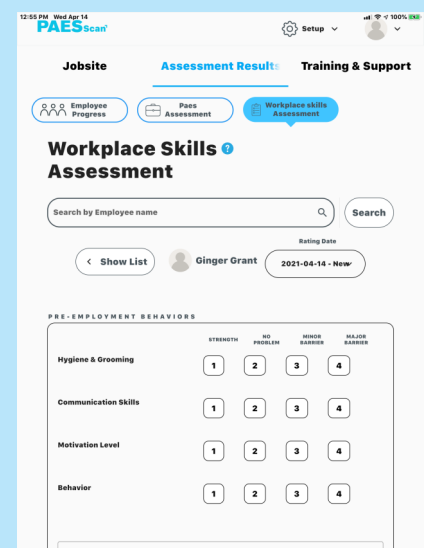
12:55 PM Wed Apr 14
100%
PAES Scan
Setup

Jobsite
Assessment Results
Training & Support

Employee Progress
Paes Assessment
Workplace skills Assessment

Workplace Skills Assessment

Search by Employee name
Search

Show List
Ginger Grant
Rating Date
2021-04-14 - New

PRE-EMPLOYMENT BEHAVIORS

| | STRENGTH | NO PROBLEM | MINOR BARRIER | MAJOR BARRIER |
|---|---|---|---|---|
| Hygiene & Grooming | 1 | 2 | 3 | 4 |
| Communication Skills | 1 | 2 | 3 | 4 |
| Motivation Level | 1 | 2 | 3 | 4 |
| Behavior | 1 | 2 | 3 | 4 |